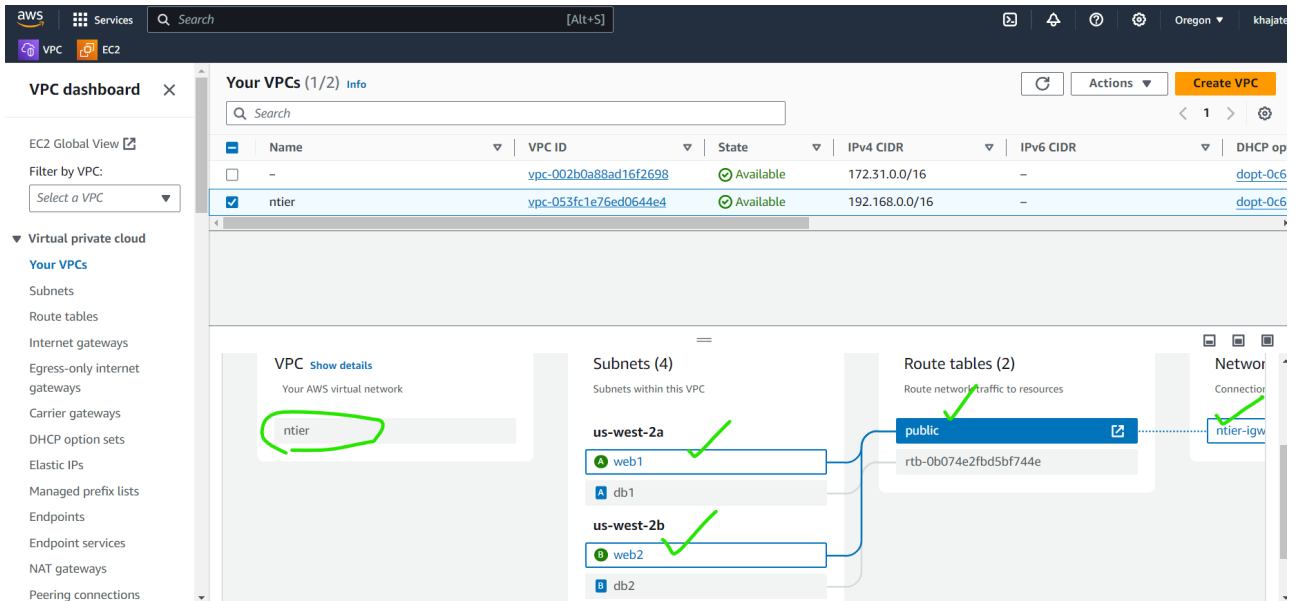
aws Services Search [Alt+S] Oregon ▼ khajate

VPC EC2

VPC dashboard ✕

EC2 Global View

Filter by VPC:

Select a VPC

▼ Virtual private cloud

Your VPCs

Subnets

Route tables

Internet gateways

Egress-only internet gateways

Carrier gateways

DHCP option sets

Elastic IPs

Managed prefix lists

Endpoints

Endpoint services

NAT gateways

Peering connections

Your VPCs (1/2) Info

Actions ▼

Create VPC

Search

1

| | Name | VPC ID | State | IPv4 CIDR | IPv6 CIDR | DHCP op |
|---|---|---|---|---|---|---|
| ☐ | – | vpc-002b0a88ad16f2698 | Available | 172.31.0.0/16 | – | dopt-0c6 |
| ☑ | ntier | vpc-053fc1e76ed0644e4 | Available | 192.168.0.0/16 | – | dopt-0c6 |

VPC Show details

Your AWS virtual network

ntier

Subnets (4)

Subnets within this VPC

us-west-2a

A web1

A db1

us-west-2b

B web2

B db2

Route tables (2)

Route network traffic to resources

public

rtb-0b074e2fbd5bf744e

Networ

Connection

ntier-igw